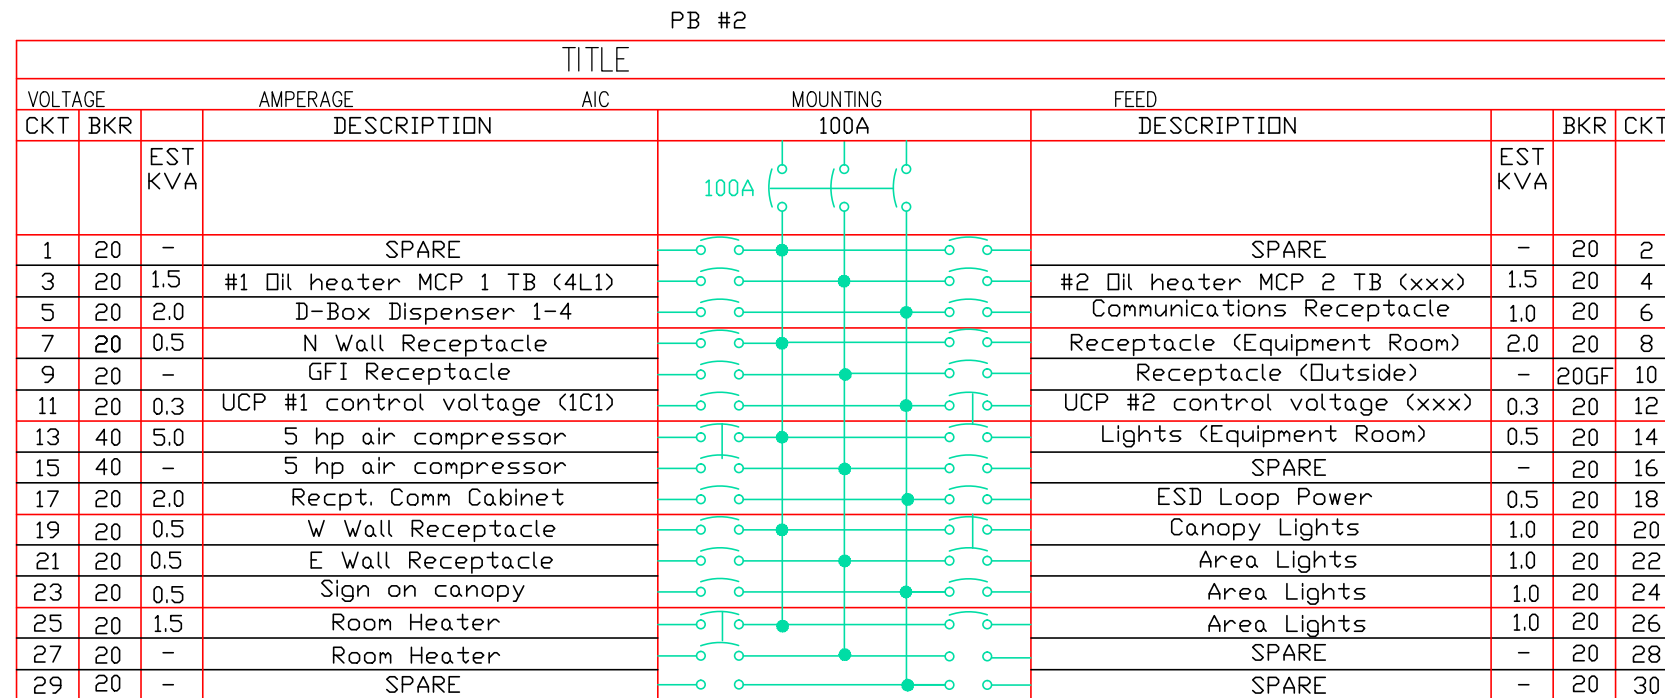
PB #2

TITLE

VOLTAGE AMPERAGE AIC MOUNTING FEED

| CKT | BKR | EST KVA | DESCRIPTION | 100A | DESCRIPTION | EST KVA | BKR | CKT |
|---|---|---|---|---|---|---|---|---|
| 1 | 20 | – | SPARE | 100A | SPARE | – | 20 | 2 |
| 3 | 20 | 1.5 | #1 Oil heater MCP 1 TB (4L1) | | #2 Oil heater MCP 2 TB (xxx) | 1.5 | 20 | 4 |
| 5 | 20 | 2.0 | D-Box Dispenser 1-4 | | Communications Receptacle | 1.0 | 20 | 6 |
| 7 | 20 | 0.5 | N Wall Receptacle | | Receptacle (Equipment Room) | 2.0 | 20 | 8 |
| 9 | 20 | – | GFI Receptacle | | Receptacle (Outside) | – | 20GF | 10 |
| 11 | 20 | 0.3 | UCP #1 control voltage (1C1) | | UCP #2 control voltage (xxx) | 0.3 | 20 | 12 |
| 13 | 40 | 5.0 | 5 hp air compressor | | Lights (Equipment Room) | 0.5 | 20 | 14 |
| 15 | 40 | – | 5 hp air compressor | | SPARE | – | 20 | 16 |
| 17 | 20 | 2.0 | Recpt. Comm Cabinet | | ESD Loop Power | 0.5 | 20 | 18 |
| 19 | 20 | 0.5 | W Wall Receptacle | | Canopy Lights | 1.0 | 20 | 20 |
| 21 | 20 | 0.5 | E Wall Receptacle | | Area Lights | 1.0 | 20 | 22 |
| 23 | 20 | 0.5 | Sign on canopy | | Area Lights | 1.0 | 20 | 24 |
| 25 | 20 | 1.5 | Room Heater | | Area Lights | 1.0 | 20 | 26 |
| 27 | 20 | – | Room Heater | | SPARE | – | 20 | 28 |
| 29 | 20 | – | SPARE | | SPARE | – | 20 | 30 |